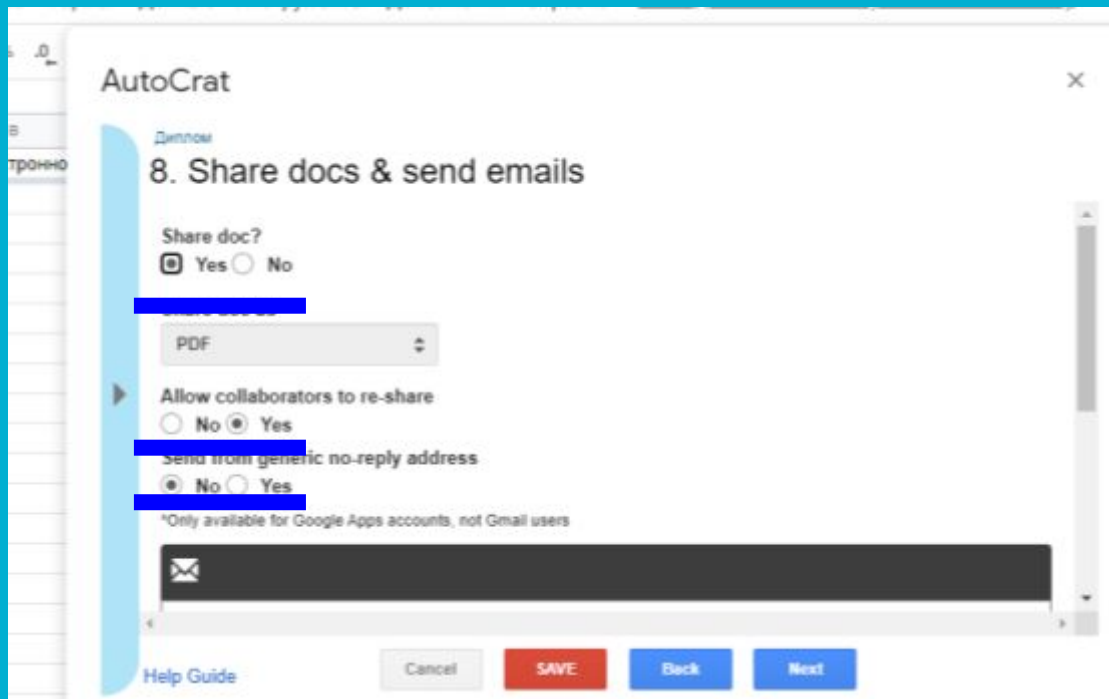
AutoCrat

×

тронно

Диплом

8. Share docs & send emails

Share doc?

Yes No

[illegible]

PDF

Allow collaborators to re-share

No Yes

Send from generic no-reply address

No Yes

*Only available for Google Apps accounts, not Gmail users

Help Guide

Cancel

SAVE

Back

Next